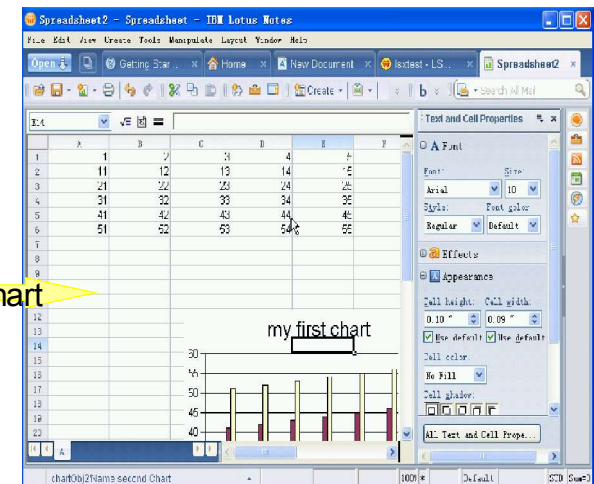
Spreadsheet2 - Spreadsheet - IBM Lotus Notes

File Edit View Create Tools Manipulate Layout Window Help

Open | Getting Star... × | Home × | New Document × | lsxtest - LS... × | Spreadsheet2 ×

Create | Search All Mail

E4 | = |

| | A | B | C | D | E | F |
|---|---|---|---|---|---|---|
| 1 | 1 | 2 | 3 | 4 | 5 | |
| 2 | 11 | 12 | 13 | 14 | 15 | |
| 3 | 21 | 22 | 23 | 24 | 25 | |
| 4 | 31 | 32 | 33 | 34 | 35 | |
| 5 | 41 | 42 | 43 | 44 | 45 | |
| 6 | 51 | 52 | 53 | 54 | 55 | |
| 7 | | | | | | |
| 8 | | | | | | |
| 9 | | | | | | |
| 12 | | | | | | |
| 13 | | | | | | |
| 14 | | | | | | |
| 15 | | | | | | |
| 16 | | | | | | |
| 17 | | | | | | |
| 18 | | | | | | |
| 19 | | | | | | |
| 20 | | | | | | |

hart

my first chart

30
55
50
45
40

A

Text and Cell Properties
A Font
Font: Arial
Size: 10
Style: Regular
Font color: Default
Effects
Appearance
Cell height: 0.10 "
Cell width: 0.09 "
Use default
Use default
Cell color: No Fill
Cell shadow:
All Text and Cell Prope...

chartObj2!Name second Chart | 100% | Default | STD Sum=?